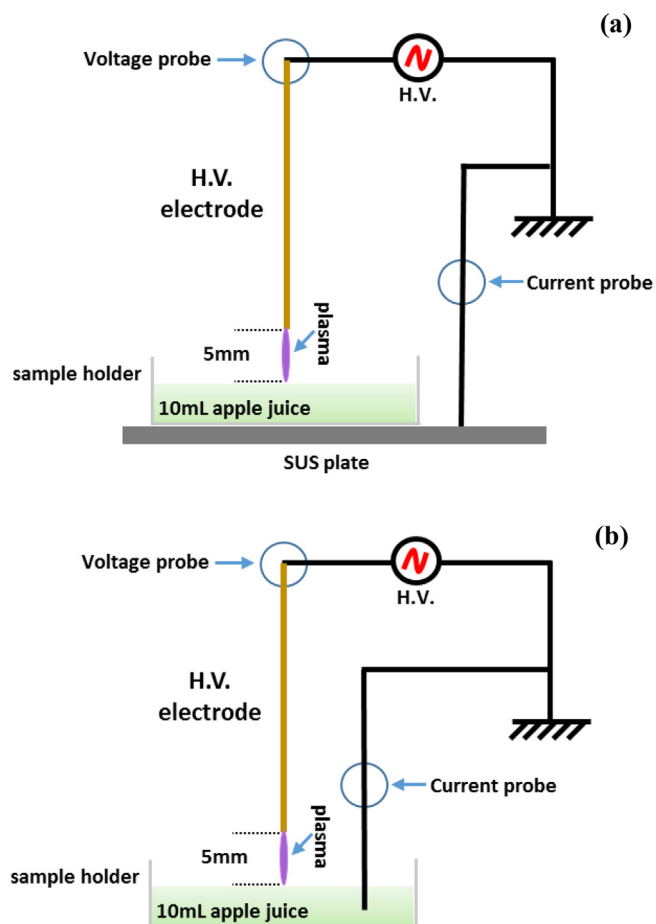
(a)

Voltage probe

H.V.

H.V. electrode

Current probe

plasma

5mm

sample holder

10mL apple juice

SUS plate

(b)

Voltage probe

H.V.

H.V. electrode

Current probe

plasma

5mm

sample holder

10mL apple juice